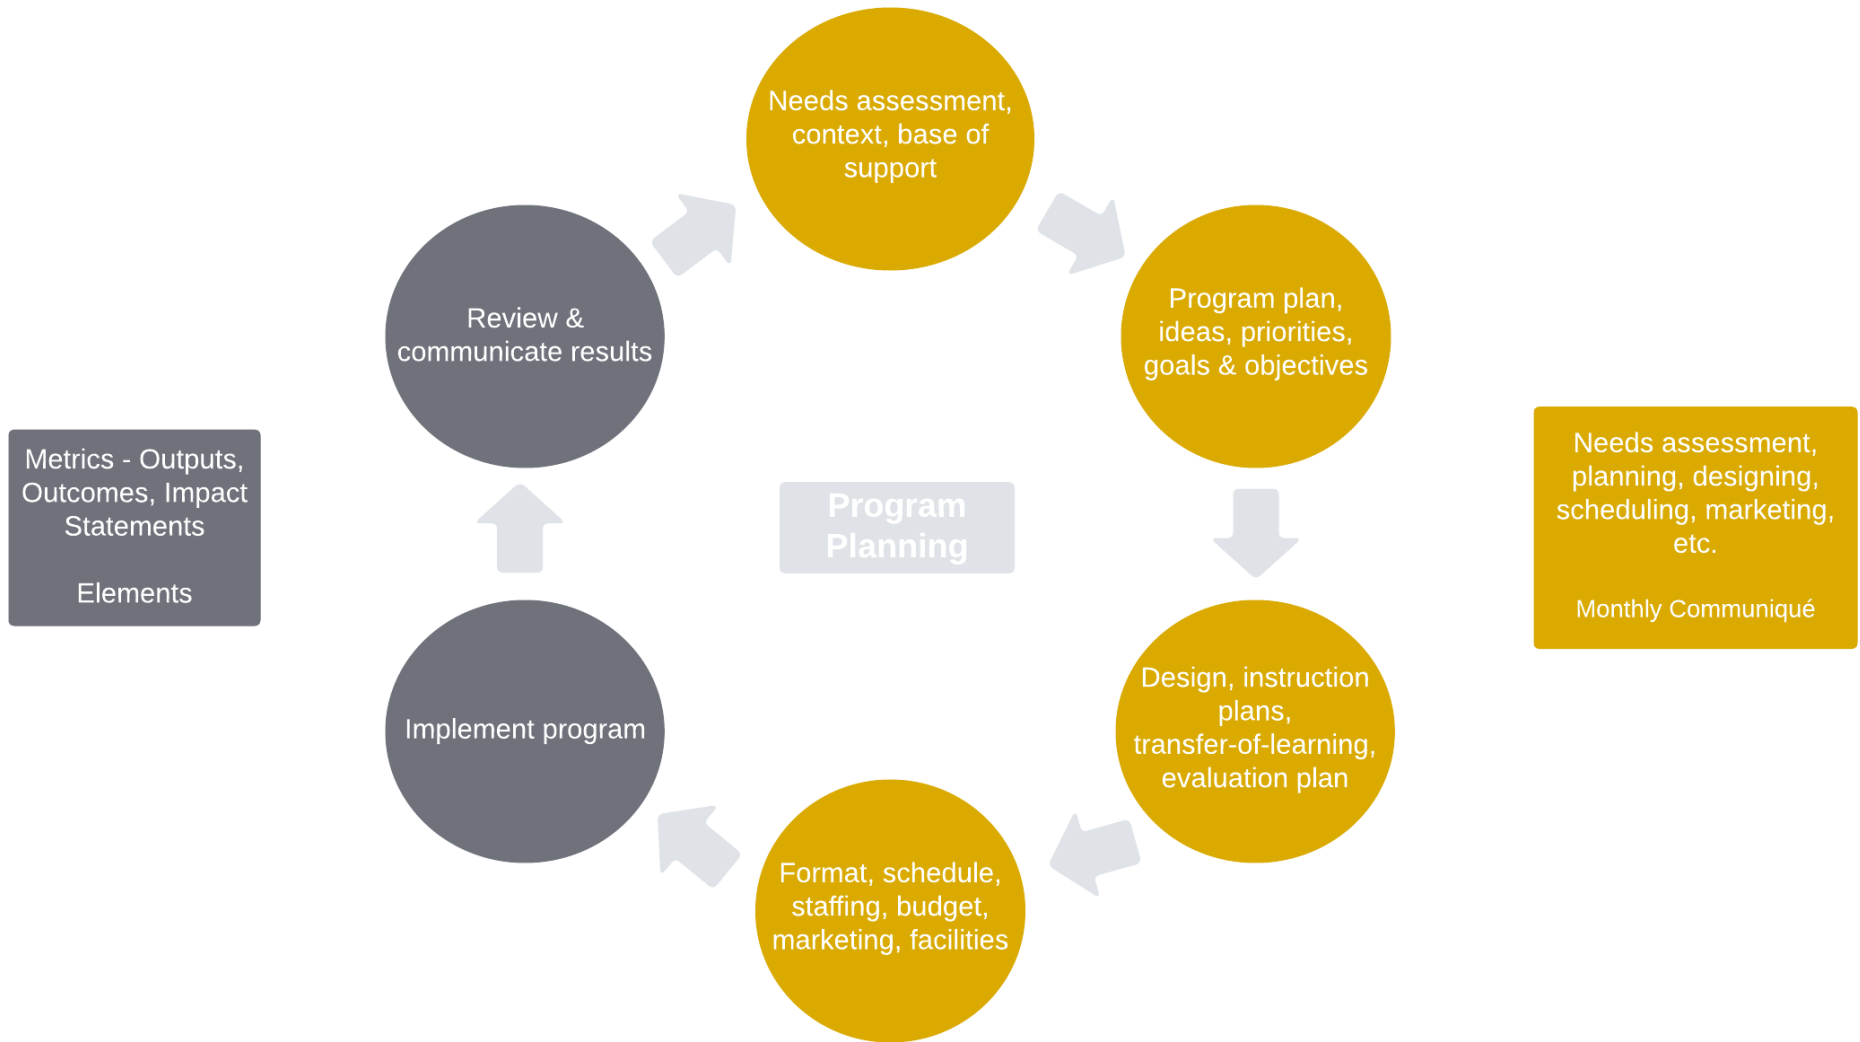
Needs assessment, context, base of support

Program plan, ideas, priorities, goals & objectives

Design, instruction plans, transfer-of-learning, evaluation plan

Format, schedule, staffing, budget, marketing, facilities

Implement program

Review & communicate results

Program Planning

Metrics - Outputs, Outcomes, Impact Statements

Elements

Needs assessment, planning, designing, scheduling, marketing, etc.

Monthly Communiqué